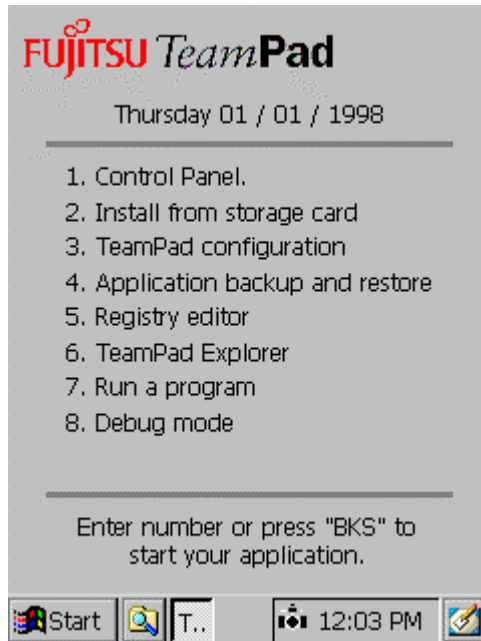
FUJITSU TeamPad

Thursday 01 / 01 / 1998

1. Control Panel.
2. Install from storage card
3. TeamPad configuration
4. Application backup and restore
5. Registry editor
6. TeamPad Explorer
7. Run a program
8. Debug mode

Enter number or press "BKS" to start your application.

Start T.. 12:03 PM